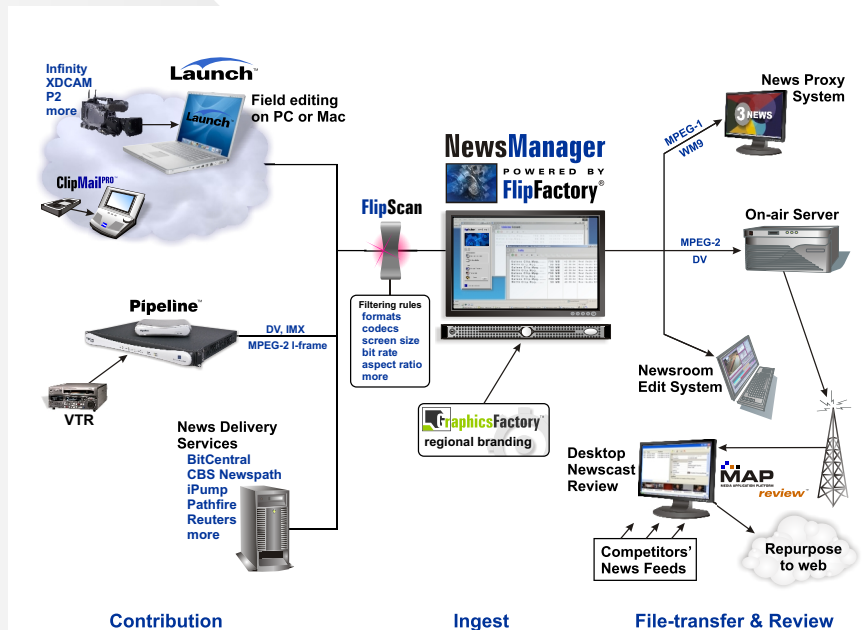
Infinity
XDCAM
P2
more

Launch™

Launch

Field editing on PC or Mac

ClipMail PRO™

FlipScan

NewsManager
POWERED BY
FlipFactory®

Filtering rules
formats
codecs
screen size
bit rate
aspect ratio
more

Pipeline™

DV, IMX
MPEG-2 I-frame

VTR

News Delivery Services
BitCentral
CBS Newspath
iPump
Pathfire
Reuters
more

GraphicsFactory™
regional branding

News Proxy System

3 NEWS

MPEG-1
WM9

On-air Server

MPEG-2
DV

Newsroom Edit System

Desktop Newscast Review

MAP
MEDIA APPLICATION PLATFORM
review™

Competitors' News Feeds

Repurpose to web

Contribution

Ingest

File-transfer & Review